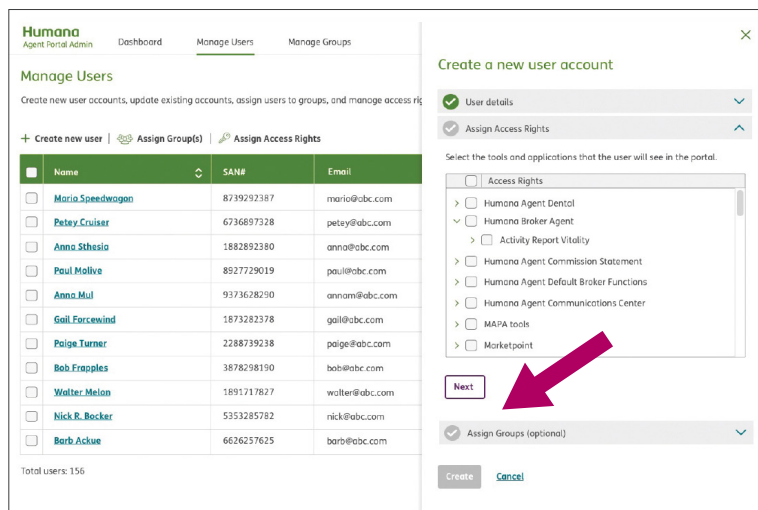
Humana
Agent Portal Admin

Dashboard Manage Users Manage Groups

Manage Users

Create new user accounts, update existing accounts, assign users to groups, and manage access rig

+ Create new user | Assign Group(s) | Assign Access Rights

| Name | SAN# | Email |
|---|---|---|
| Mario Speedwagon | 8739292387 | mario@abc.com |
| Petey Cruiser | 6736897328 | petey@abc.com |
| Anna Sthesia | 1882892380 | anna@abc.com |
| Paul Molive | 8927729019 | paul@abc.com |
| Anna Mul | 9373628290 | annam@abc.com |
| Gail Forcewind | 1873282378 | gail@abc.com |
| Paige Turner | 2288739238 | paige@abc.com |
| Bob Frapples | 3878298190 | bob@abc.com |
| Walter Melon | 1891717827 | walter@abc.com |
| Nick R. Bocker | 5353285782 | nick@abc.com |
| Barb Ackue | 6626257625 | barb@abc.com |

Total users: 156

Create a new user account

User details

Assign Access Rights

Select the tools and applications that the user will see in the portal.

Access Rights
Humana Agent Dental
Humana Broker Agent
Activity Report Vitality
Humana Agent Commission Statement
Humana Agent Default Broker Functions
Humana Agent Communications Center
MAPA tools
Marketpoint

Next

Assign Groups (optional)

Create Cancel